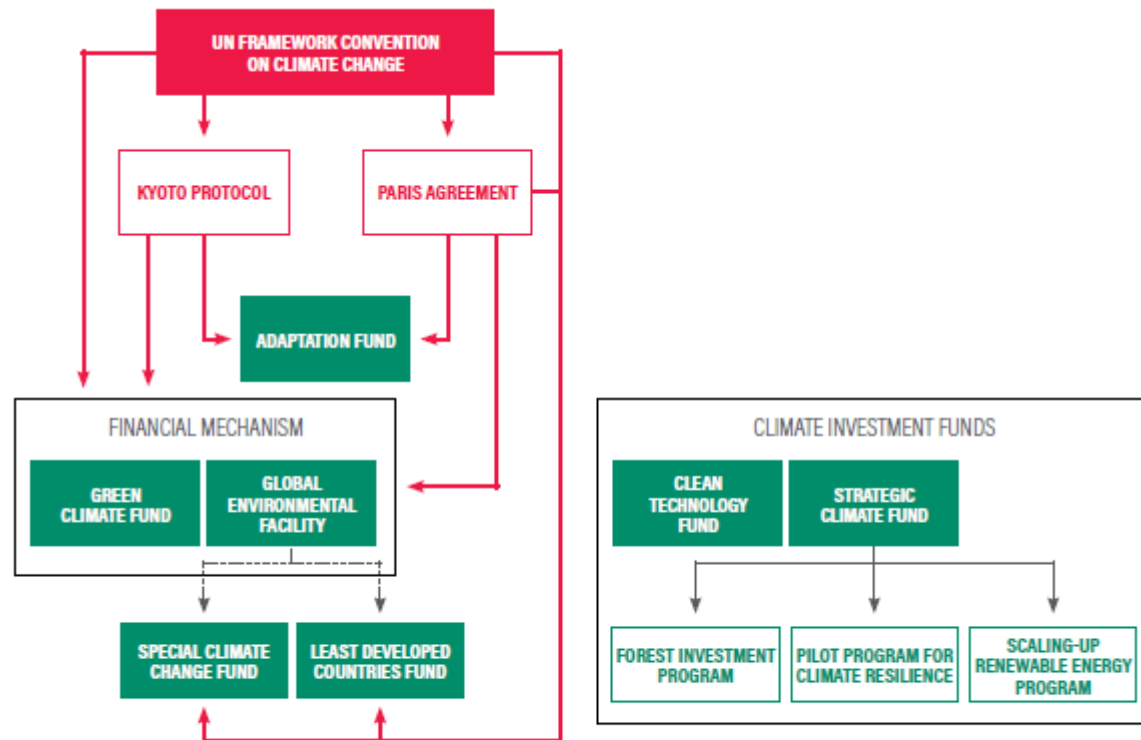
UN FRAMEWORK CONVENTION ON CLIMATE CHANGE

KYOTO PROTOCOL

PARIS AGREEMENT

ADAPTATION FUND

FINANCIAL MECHANISM

GREEN CLIMATE FUND

GLOBAL ENVIRONMENTAL FACILITY

SPECIAL CLIMATE CHANGE FUND

LEAST DEVELOPED COUNTRIES FUND

CLIMATE INVESTMENT FUNDS

CLEAN TECHNOLOGY FUND

STRATEGIC CLIMATE FUND

FOREST INVESTMENT PROGRAM

PILOT PROGRAM FOR CLIMATE RESILIENCE

SCALING-UP RENEWABLE ENERGY PROGRAM